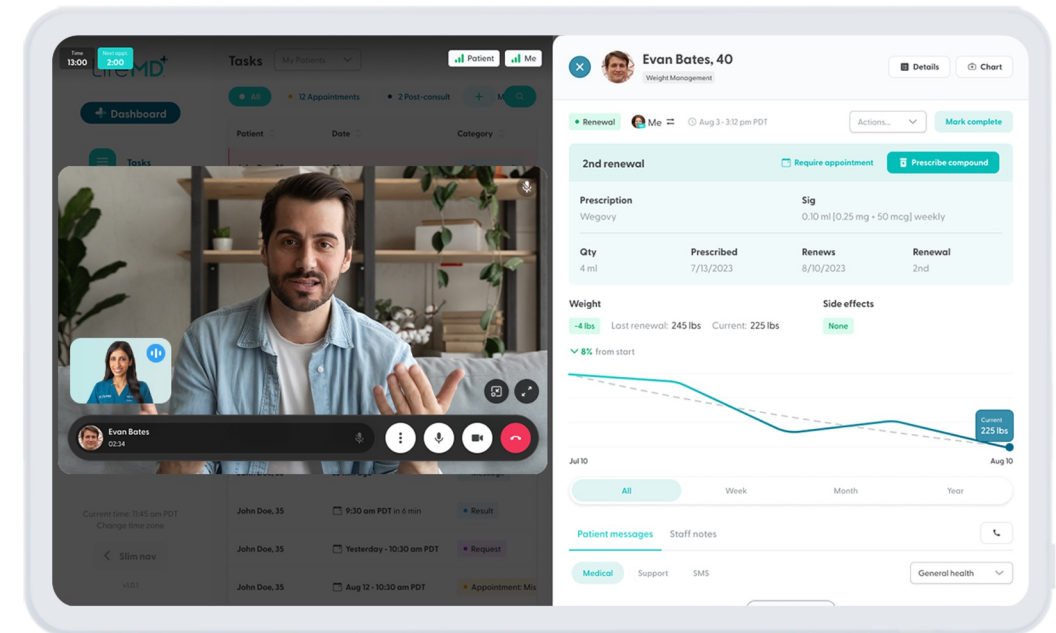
Time 13:00 Next appt 2:00

LifeMD+

Tasks My Patients

Patient Me

Dashboard

All 12 Appointments 2 Post-consult

Patient Date Category

Tasks

Evan Bates
02:34

Current time: 11:45 am PDT
Change time zone

Slim nav

John Doe, 35 9:30 am PDT in 6 min Result

John Doe, 35 Yesterday - 10:30 am PDT Request

John Doe, 35 Aug 12 - 10:30 am PDT Appointment: Mis

Evan Bates, 40
Weight Management

Details Chart

Renewal Me Aug 3 - 3:12 pm PDT Actions... Mark complete

2nd renewal Require appointment Prescribe compound

Prescription
Wegovy

Sig
0.10 ml [0.25 mg + 50 mcg] weekly

| Qty | Prescribed | Renews | Renewal |
|---|---|---|---|
| 4 ml | 7/13/2023 | 8/10/2023 | 2nd |

Weight
-4 lbs Last renewal: 245 lbs Current: 225 lbs

Side effects
None

8% from start

Current 225 lbs

Jul 10 Aug 10

All Week Month Year

Patient messages Staff notes

Medical Support SMS General health